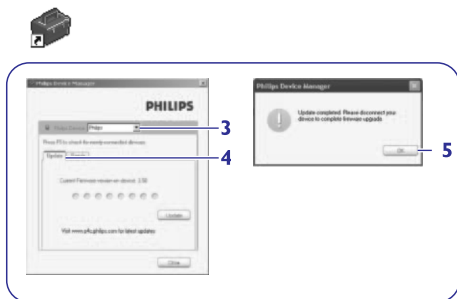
Philips Device Manager

PHILIPS

Philips

3

4

Update

Current Firmware version on device: 1.00

Update

Visit www.philips.com for latest updates

Close

Philips Device Manager

Update completed. Please disconnect your device to complete firmware upgrade.

OK

5